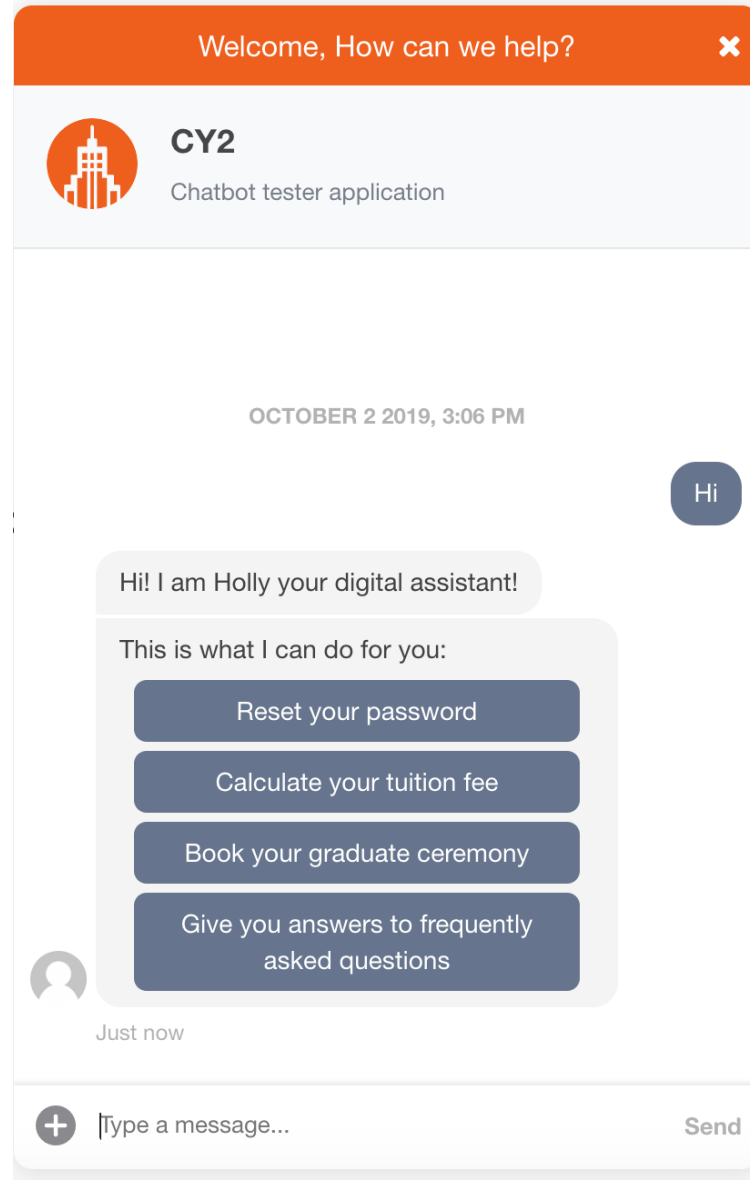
Welcome, How can we help?

CY2

Chatbot tester application

OCTOBER 2 2019, 3:06 PM

Hi

Hi! I am Holly your digital assistant!

This is what I can do for you:

Reset your password

Calculate your tuition fee

Book your graduate ceremony

Give you answers to frequently asked questions

Just now

Type a message...

Send